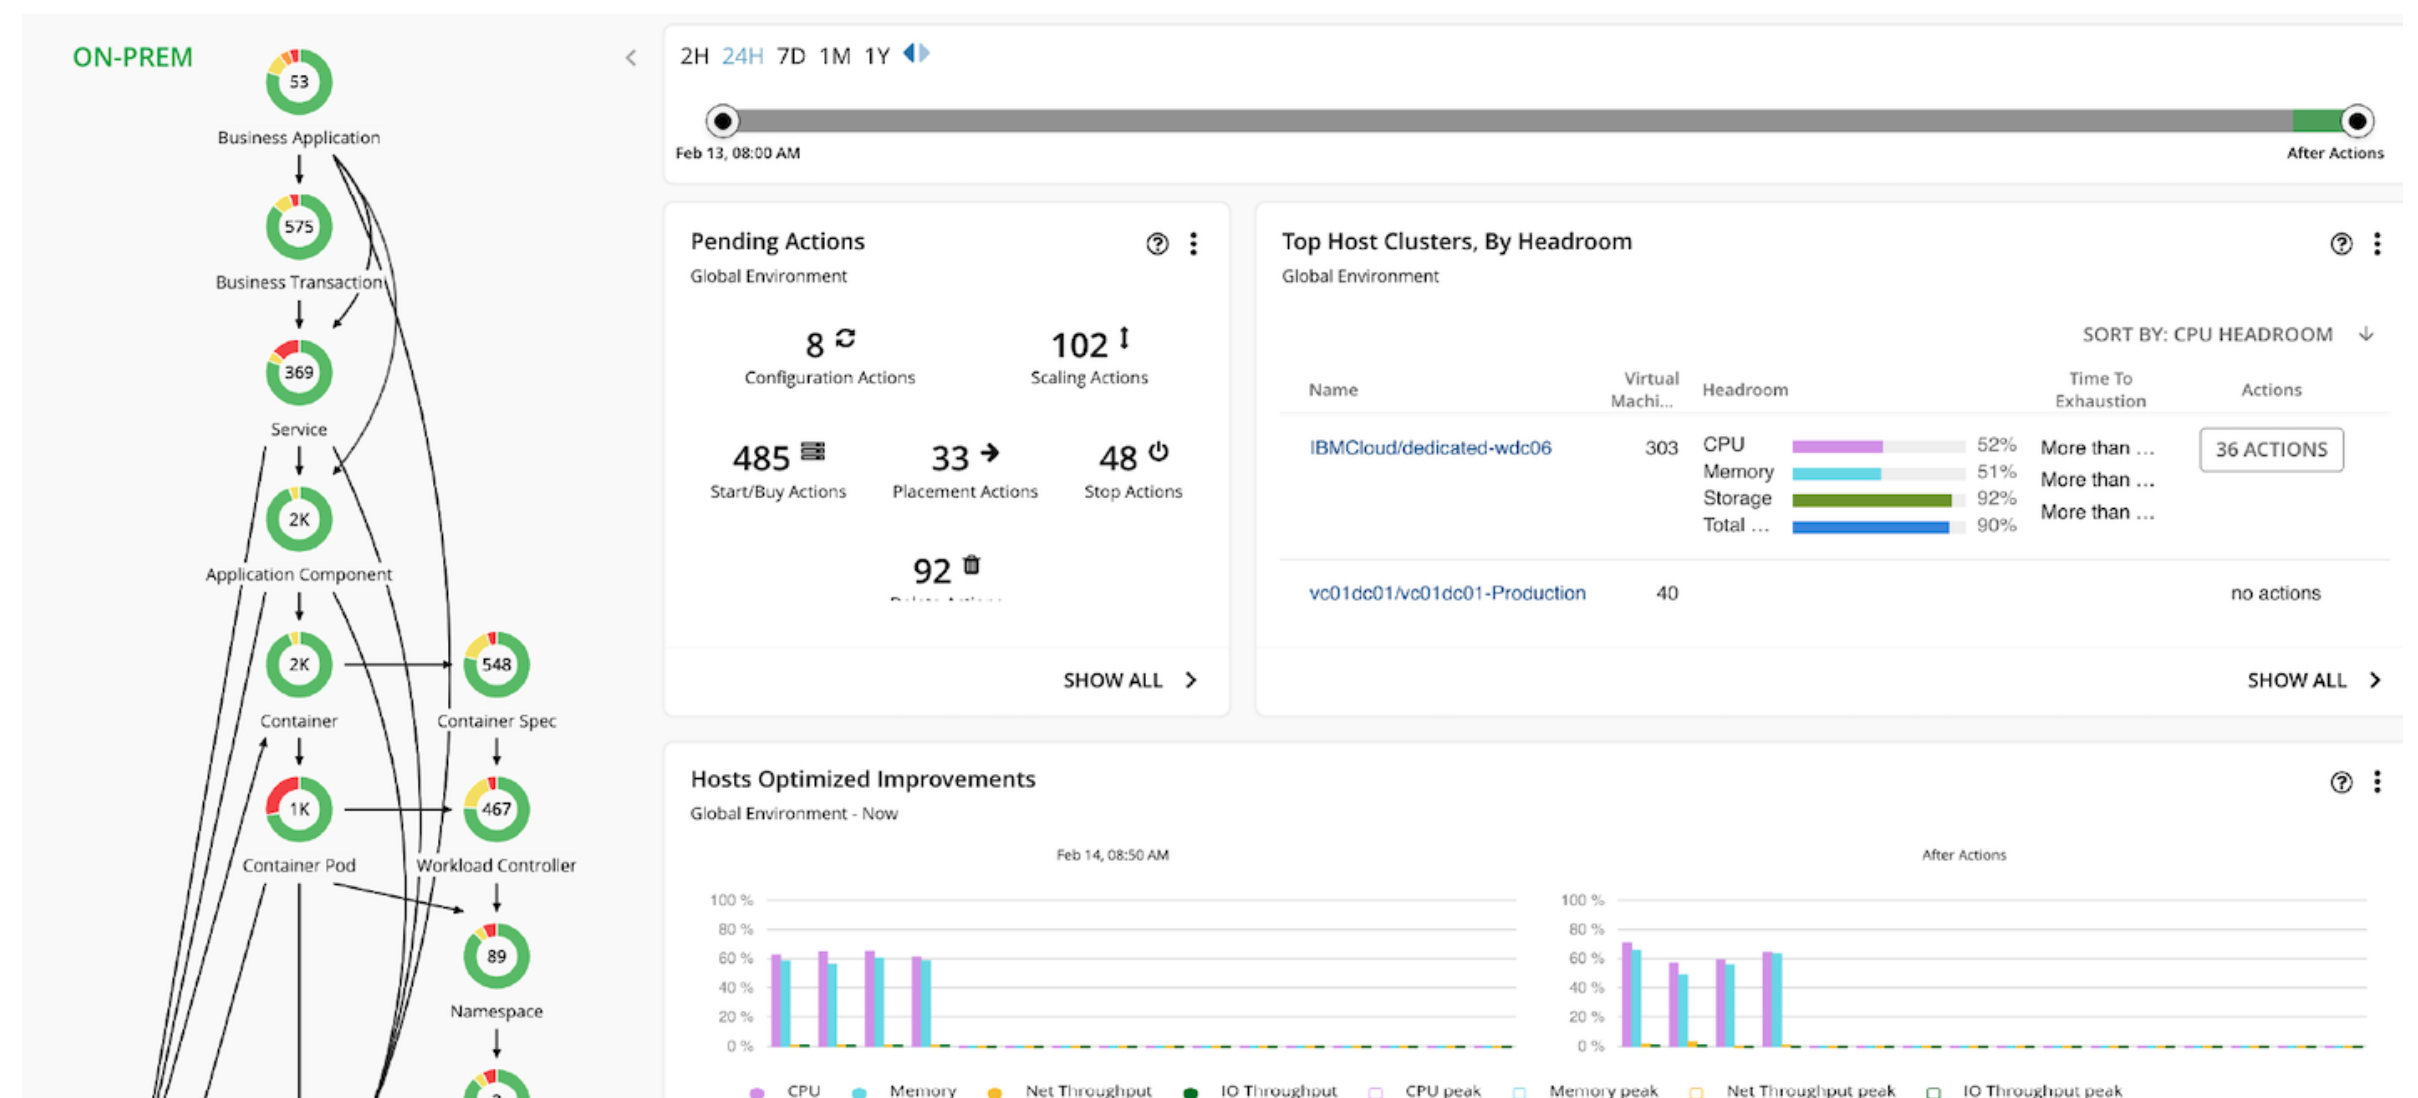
ON-PREM

53
Business Application

575
Business Transaction

369
Service

2K
Application Component

2K
Container

548
Container Spec

1K
Container Pod

467
Workload Controller

89
Namespace

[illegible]

2H 24H 7D 1M 1Y

Feb 13, 08:00 AM
After Actions

Pending Actions
Global Environment

8
Configuration Actions

102
Scaling Actions

485
Start/Buy Actions

33
Placement Actions

48
Stop Actions

92
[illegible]

SHOW ALL

Top Host Clusters, By Headroom
Global Environment

SORT BY: CPU HEADROOM

| Name | Virtual Machi... | Headroom | | Time To Exhaustion | Actions |
|---|---|---|---|---|---|
| IBMCloud/dedicated-wdc06 | 303 | CPU | 52% | More than ... | 36 ACTIONS |
| | | Memory | 51% | More than ... | |
| | | Storage | 92% | More than ... | |
| | | Total ... | 90% | | |
| vc01dc01/vc01dc01-Production | 40 | | | | no actions |

SHOW ALL

Hosts Optimized Improvements
Global Environment - Now

Feb 14, 08:50 AM

100 %
80 %
60 %
40 %
20 %
0 %

After Actions

100 %
80 %
60 %
40 %
20 %
0 %

CPU Memory Net Throughput IO Throughput CPU peak Memory peak Net Throughput peak IO Throughput peak